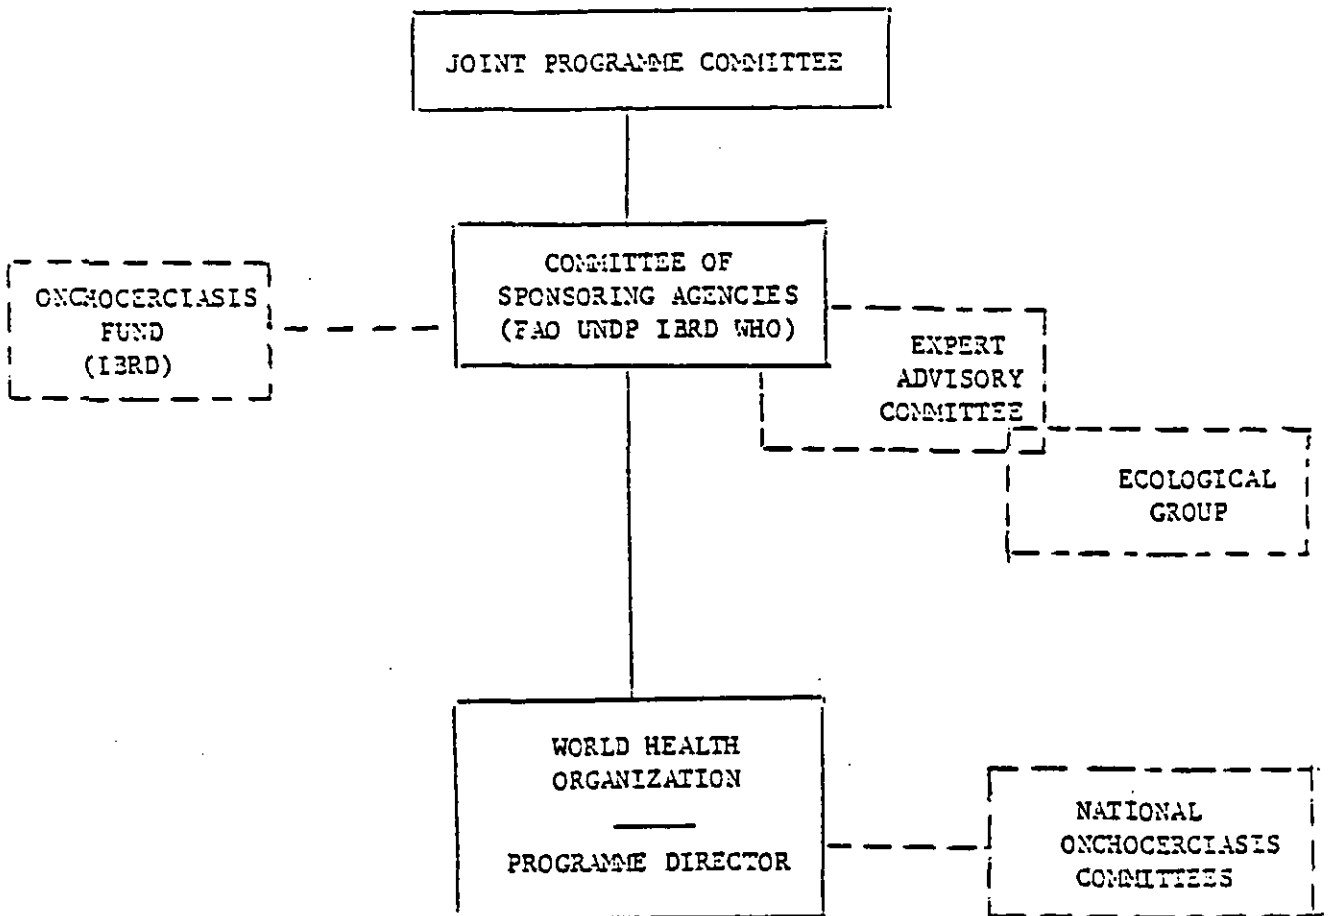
JOINT PROGRAMME COMMITTEE

ONCHOCERCIASIS FUND (IBRD)

COMMITTEE OF SPONSORING AGENCIES (FAO UNDP IBRD WHO)

EXPERT ADVISORY COMMITTEE

ECOLOGICAL GROUP

WORLD HEALTH ORGANIZATION

PROGRAMME DIRECTOR

NATIONAL ONCHOCERCIASIS COMMITTEES